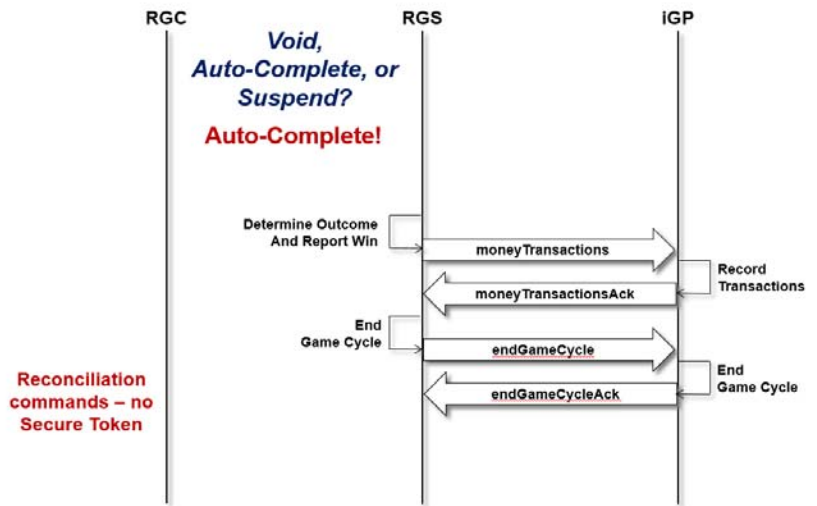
RGC

RGS

iGP

Void, Auto-Complete, or Suspend?

Auto-Complete!

Determine Outcome And Report Win

moneyTransactions

Record Transactions

moneyTransactionsAck

End Game Cycle

endGameCycle

End Game Cycle

Reconciliation commands – no Secure Token

endGameCycleAck